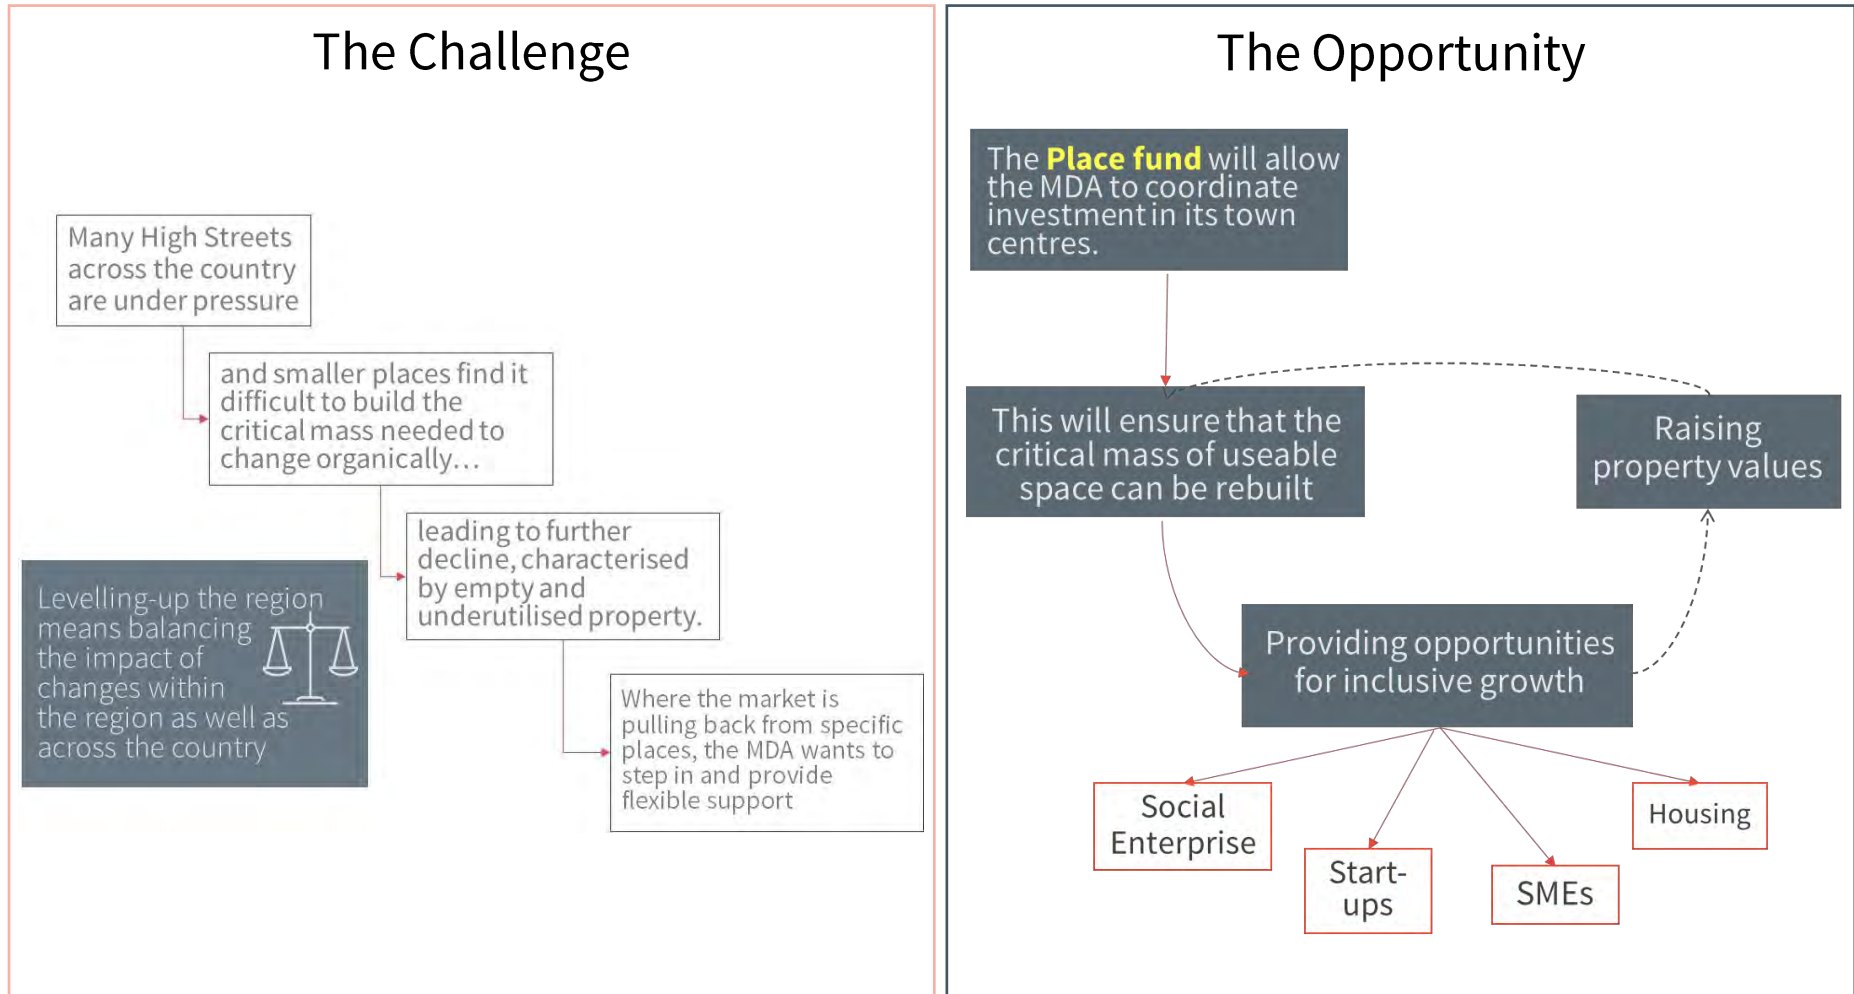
The Challenge

Many High Streets across the country are under pressure

and smaller places find it difficult to build the critical mass needed to change organically…

leading to further decline, characterised by empty and underutilised property.

Where the market is pulling back from specific places, the MDA wants to step in and provide flexible support

Levelling-up the region means balancing the impact of changes within the region as well as across the country

The Opportunity

The Place fund will allow the MDA to coordinate investment in its town centres.

This will ensure that the critical mass of useable space can be rebuilt

Raising property values

Providing opportunities for inclusive growth

Social Enterprise

Start-ups

SMEs

Housing